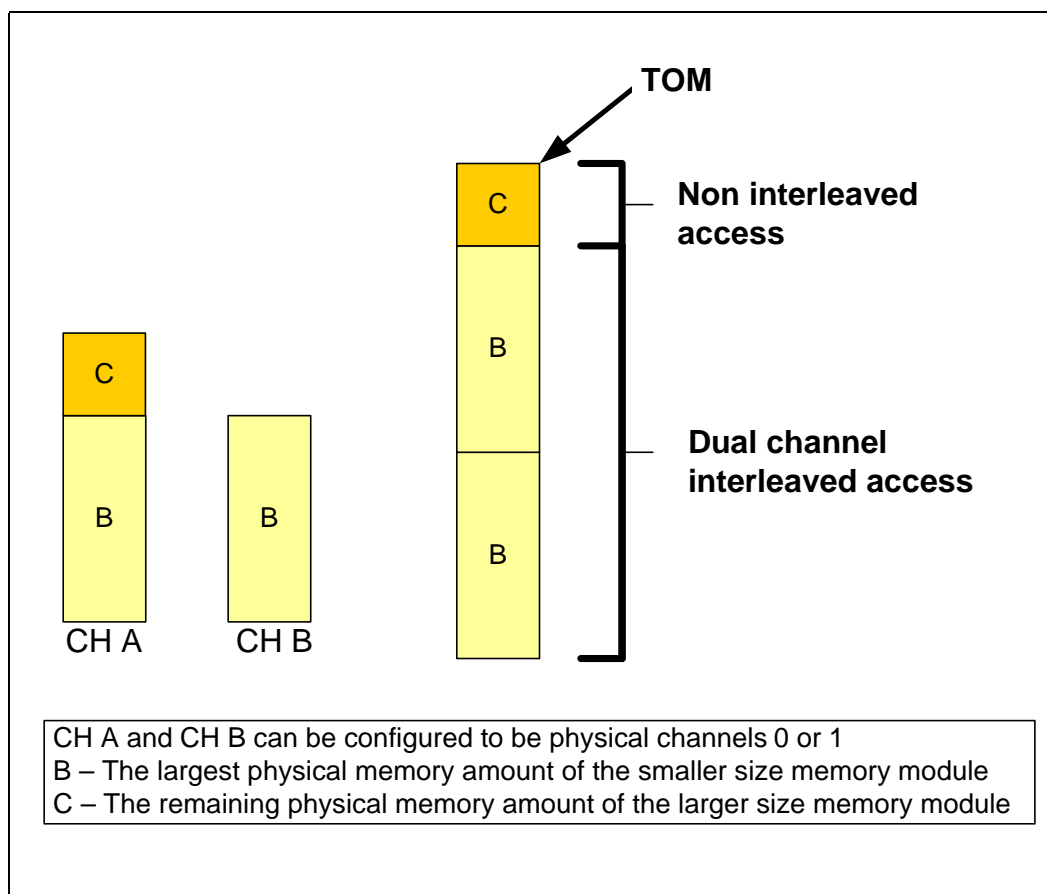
TOM

C

Non interleaved access

B

B

Dual channel interleaved access

C

B

B

CH A

CH B

CH A and CH B can be configured to be physical channels 0 or 1
B – The largest physical memory amount of the smaller size memory module
C – The remaining physical memory amount of the larger size memory module